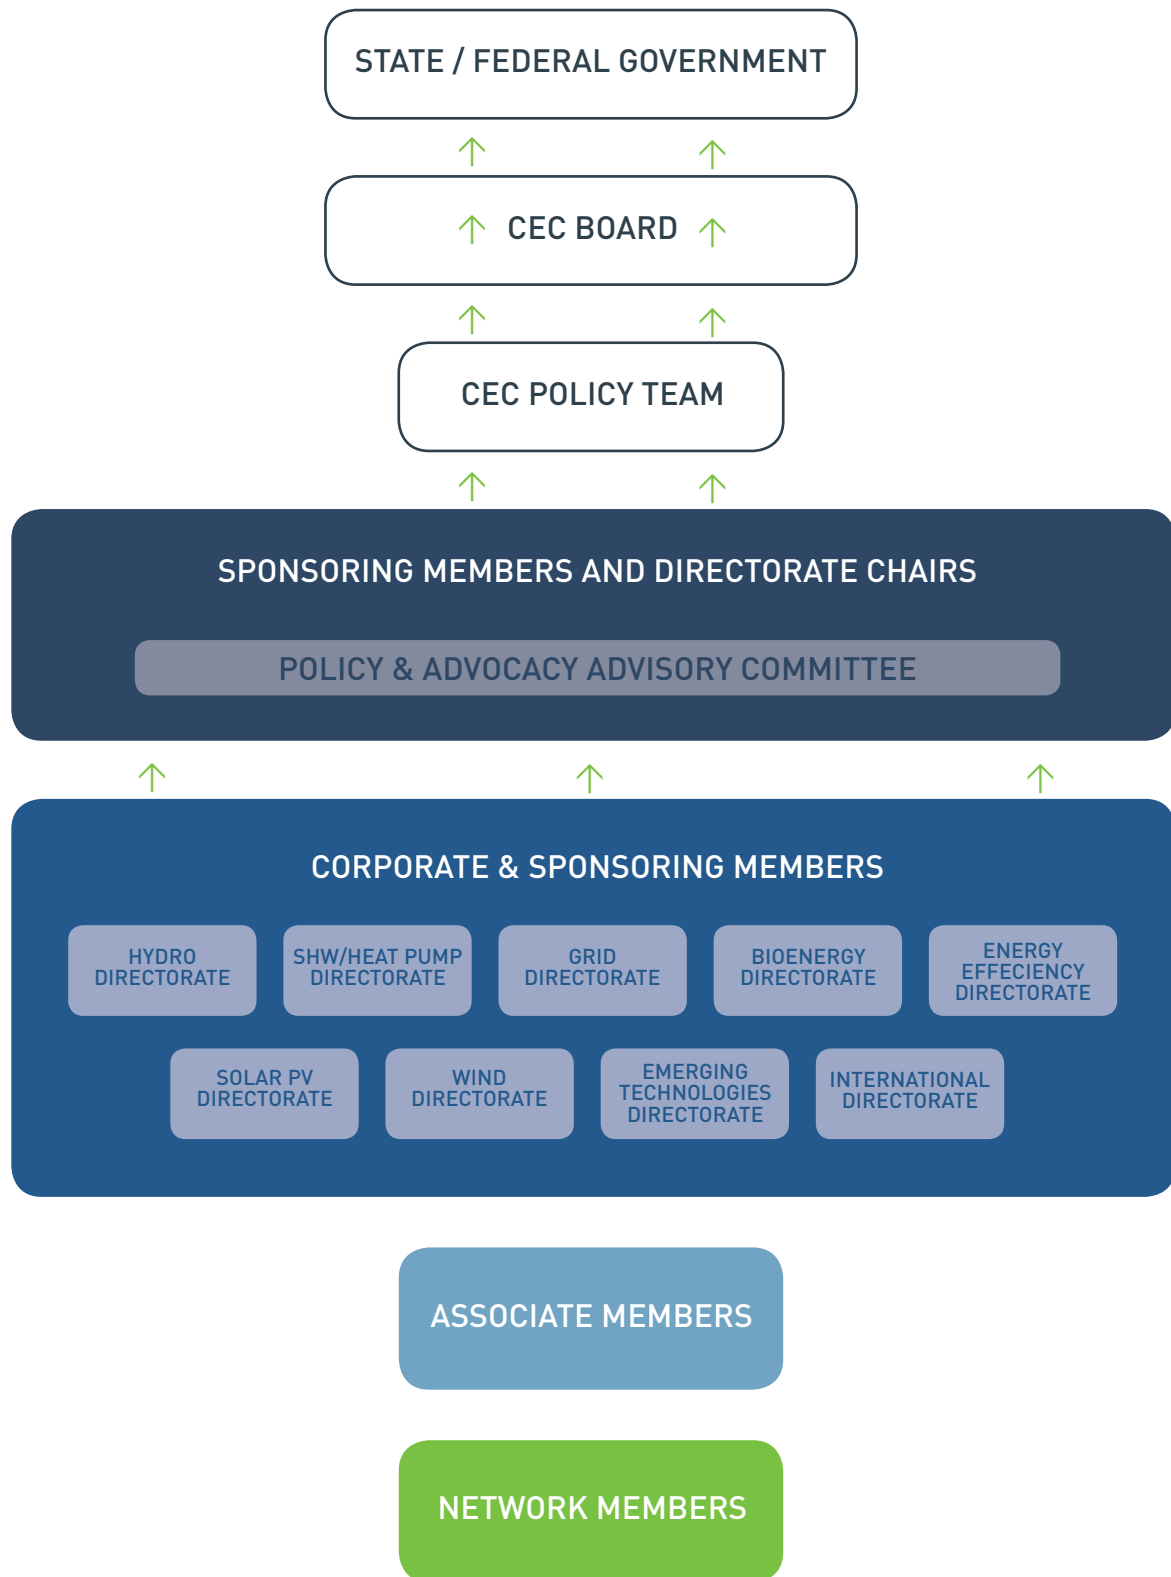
STATE / FEDERAL GOVERNMENT

CEC BOARD

CEC POLICY TEAM

SPONSORING MEMBERS AND DIRECTORATE CHAIRS

POLICY & ADVOCACY ADVISORY COMMITTEE

CORPORATE & SPONSORING MEMBERS

HYDRO DIRECTORATE

SHW/HEAT PUMP DIRECTORATE

GRID DIRECTORATE

BIOENERGY DIRECTORATE

ENERGY EFFECIENCY DIRECTORATE

SOLAR PV DIRECTORATE

WIND DIRECTORATE

EMERGING TECHNOLOGIES DIRECTORATE

INTERNATIONAL DIRECTORATE

ASSOCIATE MEMBERS

NETWORK MEMBERS